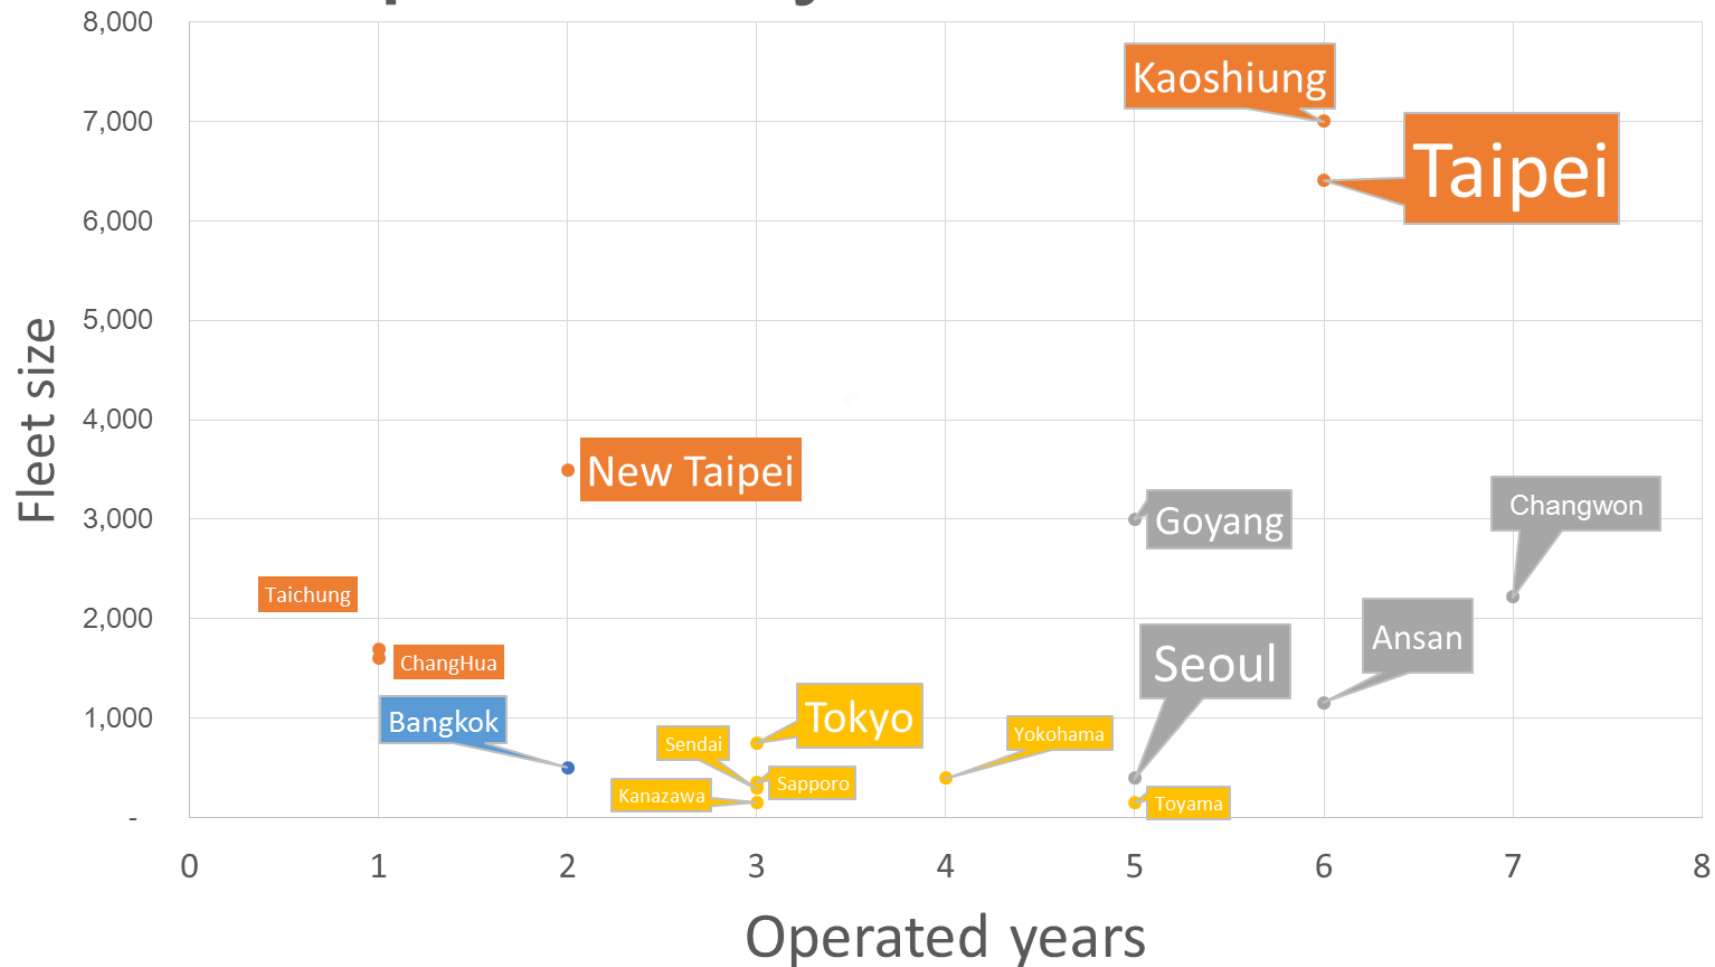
8,000
7,000
6,000
5,000
4,000
3,000
2,000
1,000
-

Fleet size

Kaoshiung
Taipei
New Taipei
Goyang
Changwon
Taichung
ChangHua
Ansan
Seoul
Bangkok
Tokyo
Sendai
Yokohama
Sapporo
Kanazawa
Toyama

0 1 2 3 4 5 6 7 8

Operated years